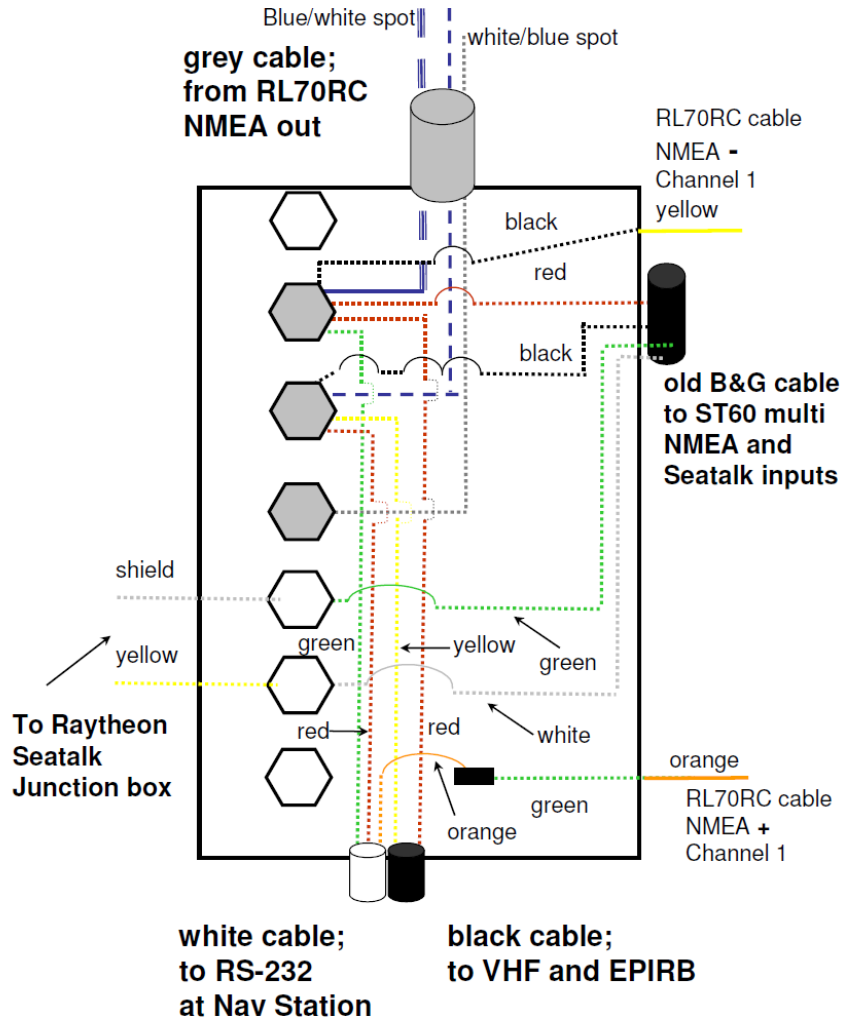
Blue/white spot

white/blue spot

grey cable; from RL70RC NMEA out

RL70RC cable NMEA - Channel 1 yellow

black

red

black

old B&G cable to ST60 multi NMEA and Seatalk inputs

shield

yellow

To Raytheon Seatalk Junction box

green

yellow

green

red

red

white

orange

RL70RC cable NMEA + Channel 1

green

orange

white cable; to RS-232 at Nav Station

black cable; to VHF and EPIRB